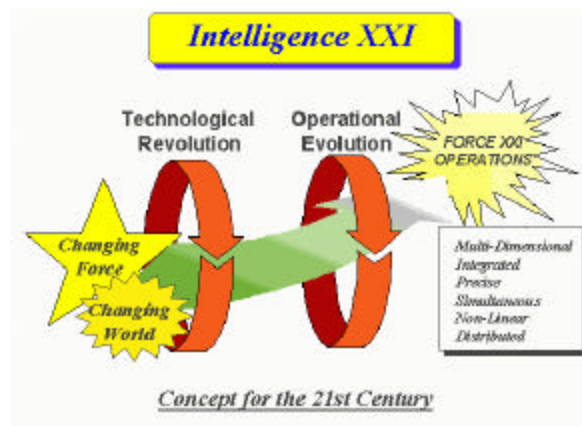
Intelligence XXI

Technological Revolution

Operational Evolution

FORCE XXI OPERATIONS

Changing Force

Changing World

Multi-Dimensional
Integrated
Precise
Simultaneous
Non-Linear
Distributed

Concept for the 21st Century